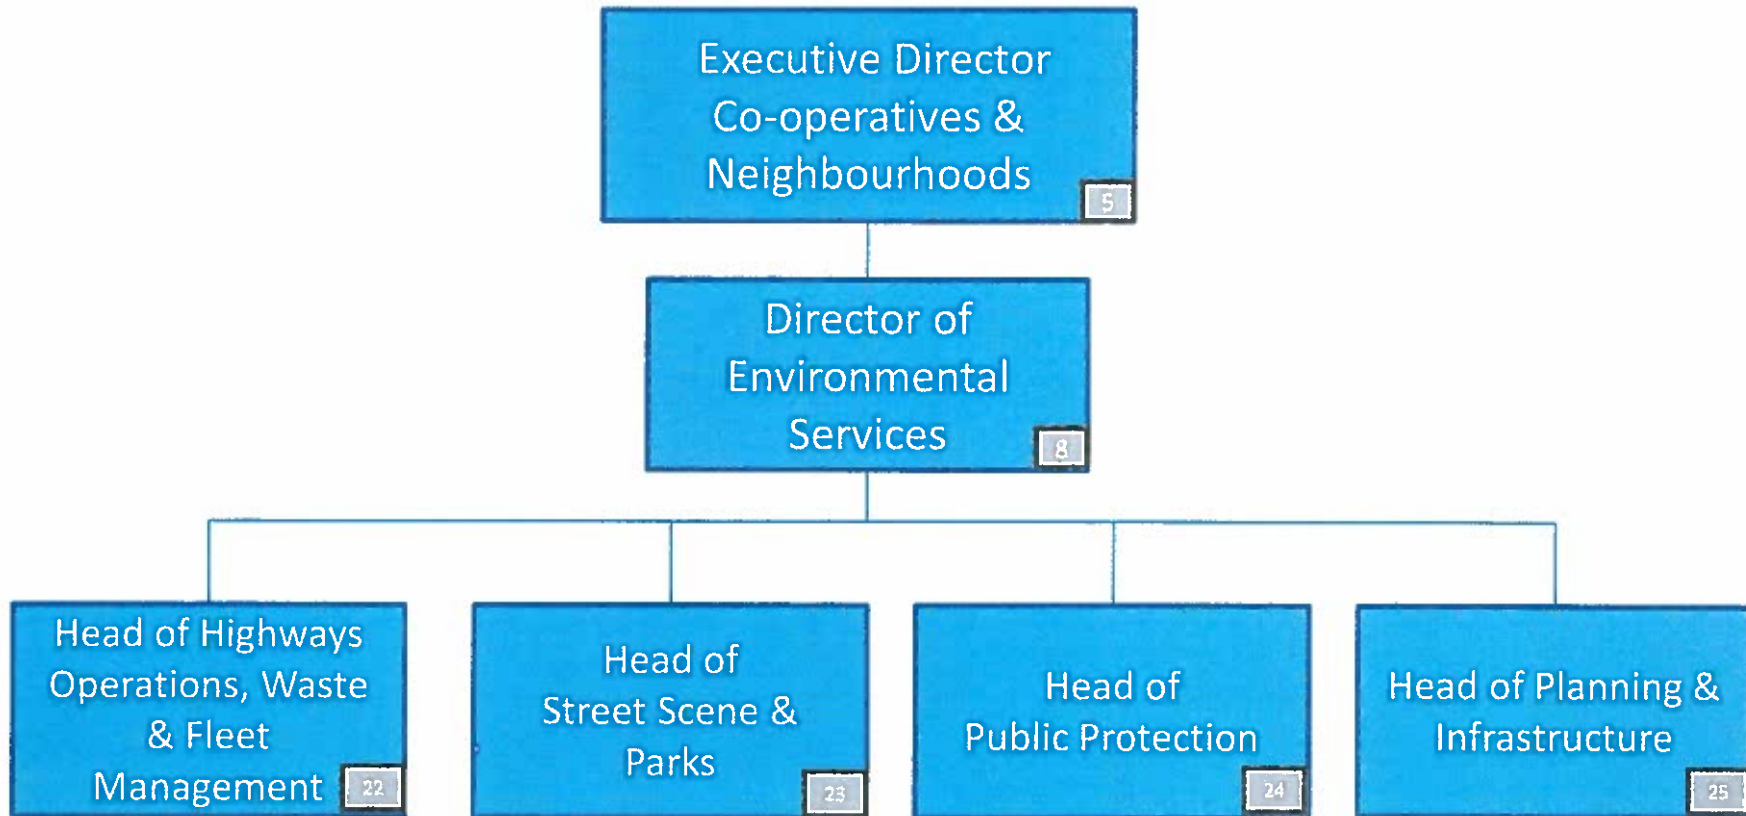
Executive Director Co-operatives & Neighbourhoods 5

Director of Environmental Services 8

Head of Highways Operations, Waste & Fleet Management 22

Head of Street Scene & Parks 23

Head of Public Protection 24

Head of Planning & Infrastructure 25